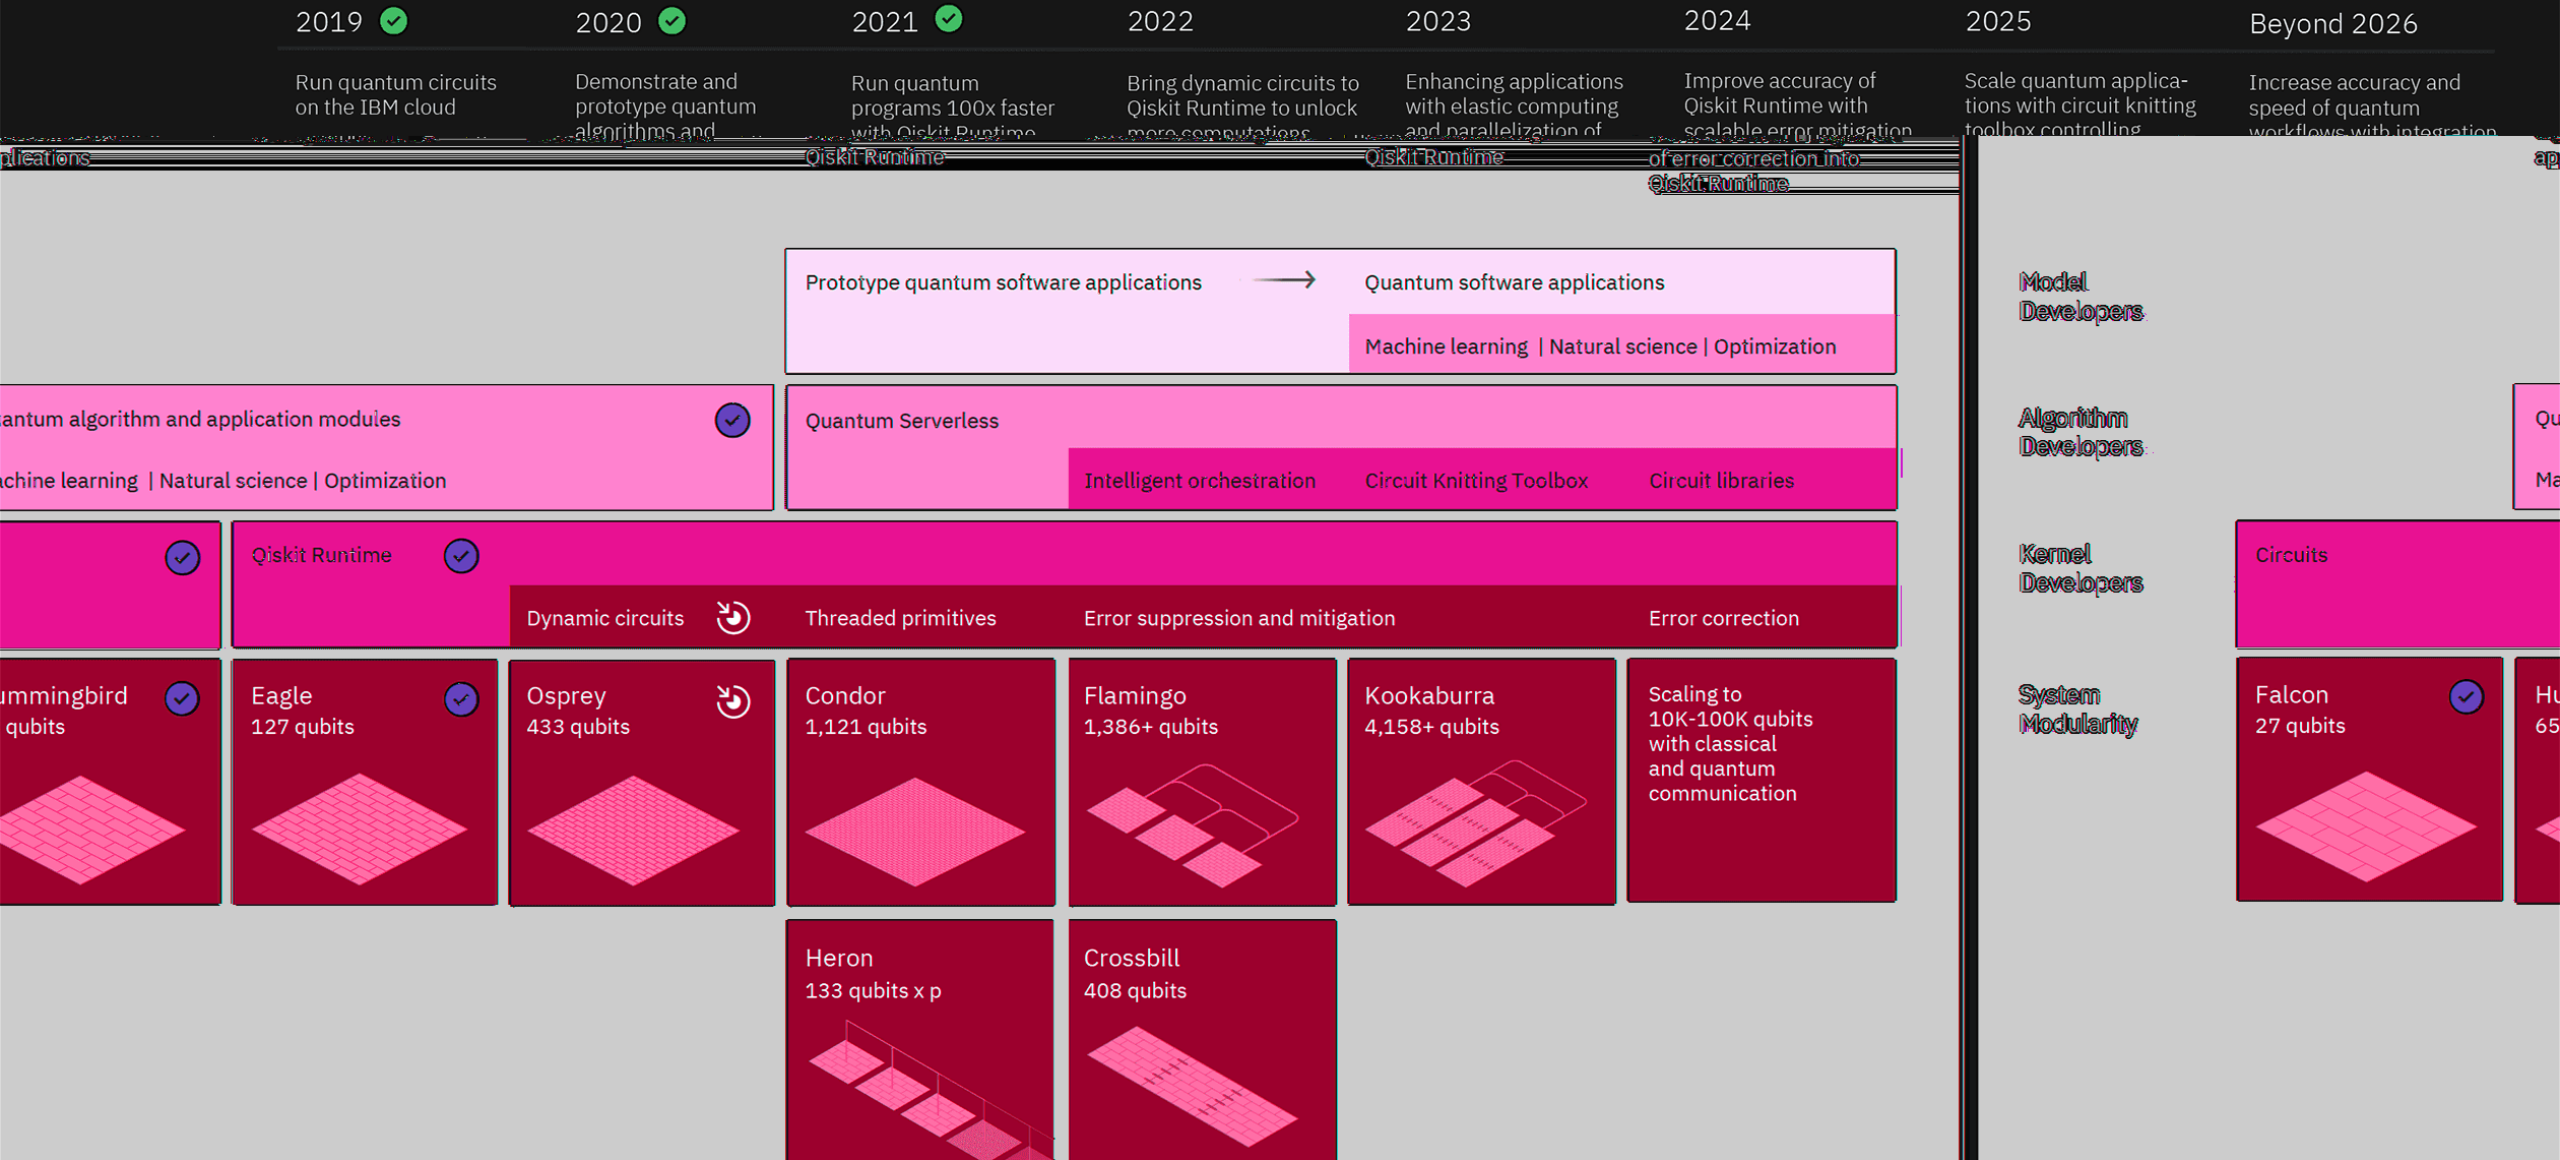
2019 2020 2021 2022 2023 2024 2025 Beyond 2026

Run quantum circuits on the IBM cloud

Demonstrate and prototype quantum algorithms and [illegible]

Run quantum programs 100x faster with Qiskit Runtime

Bring dynamic circuits to Qiskit Runtime to unlock more computations

Enhancing applications with elastic computing and parallelization of Qiskit Runtime

Improve accuracy of Qiskit Runtime with scalable error mitigation

Scale quantum applications with circuit knitting toolbox controlling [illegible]

Increase accuracy and speed of quantum workflows with integration of error correction into Qiskit Runtime

plications

ap

Prototype quantum software applications

Quantum software applications

Machine learning | Natural science | Optimization

antum algorithm and application modules

achine learning | Natural science | Optimization

Quantum Serverless

Intelligent orchestration

Circuit Knitting Toolbox

Circuit libraries

Qiskit Runtime

Dynamic circuits

Threaded primitives

Error suppression and mitigation

Error correction

ummingbird
qubits

Eagle
127 qubits

Osprey
433 qubits

Condor
1,121 qubits

Flamingo
1,386+ qubits

Kookaburra
4,158+ qubits

Scaling to 10K-100K qubits with classical and quantum communication

Heron
133 qubits x p

Crossbill
408 qubits

Model Developers

Algorithm Developers

Kernel Developers

System Modularity

Qu
Ma

Circuits

Falcon
27 qubits

Hu
65